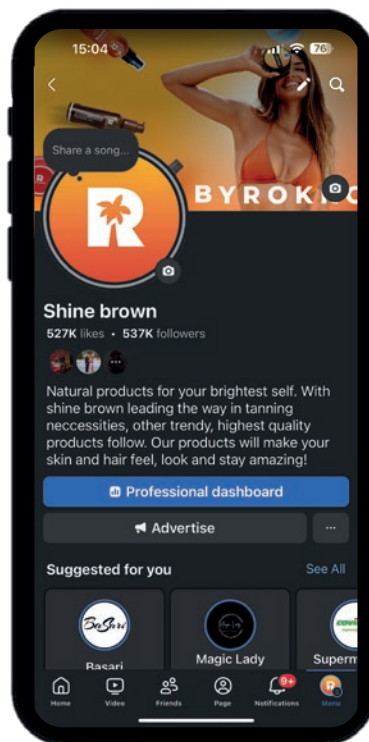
15:04

76

Share a song...

BYROKO

Shine brown

527K likes • 537K followers

Natural products for your brightest self. With shine brown leading the way in tanning neccessities, other trendy, highest quality products follow. Our products will make your skin and hair feel, look and stay amazing!

Professional dashboard

Advertise

...

Suggested for you

See All

BaSari

Basari

Magic Lady

Superm

9+

Home

Video

Friends

Page

Notifications

Menu